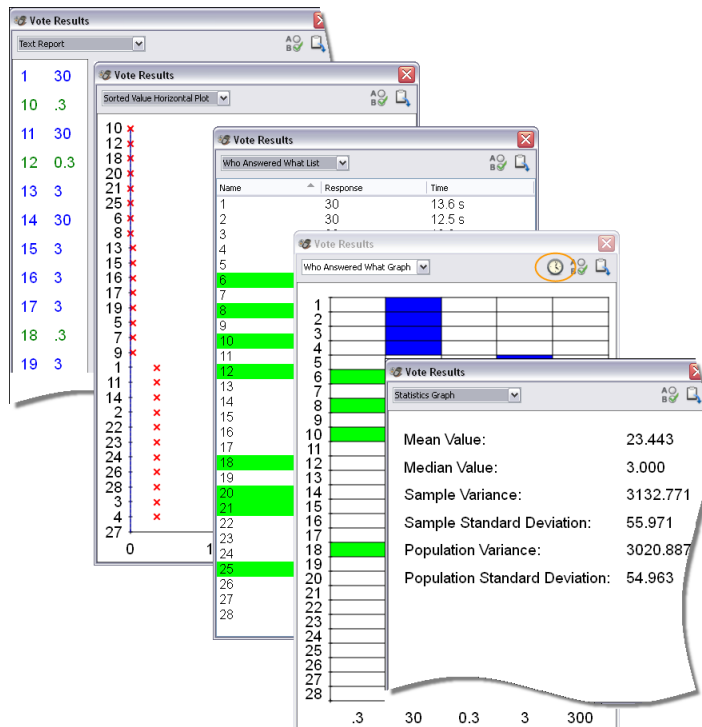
Vote Results
Text Report

1 30
10 .3
11 30
12 0.3
13 3
14 30
15 3
16 3
17 3
18 .3
19 3

Vote Results
Sorted Value Horizontal Plot

10
12
18
20
21
25
6
8
13
15
16
17
19
5
7
9
1
11
14
2
22
23
24
26
28
3
4
27

0 1

Vote Results
Who Answered What List

| Name | Response | Time |
|---|---|---|
| 1 | 30 | 13.6 s |
| 2 | 30 | 12.5 s |
| 3 | | |
| 4 | | |
| 5 | | |
| 6 | | |
| 7 | | |
| 8 | | |
| 9 | | |
| 10 | | |
| 11 | | |
| 12 | | |
| 13 | | |
| 14 | | |
| 15 | | |
| 16 | | |
| 17 | | |
| 18 | | |
| 19 | | |
| 20 | | |
| 21 | | |
| 22 | | |
| 23 | | |
| 24 | | |
| 25 | | |
| 26 | | |
| 27 | | |
| 28 | | |

Vote Results
Who Answered What Graph

1
2
3
4
5
6
7
8
9
10
11
12
13
14
15
16
17
18
19
20
21
22
23
24
25
26
27
28

.3 30 0.3 3 300

Vote Results
Statistics Graph

Mean Value: 23.443
Median Value: 3.000
Sample Variance: 3132.771
Sample Standard Deviation: 55.971
Population Variance: 3020.887
Population Standard Deviation: 54.963